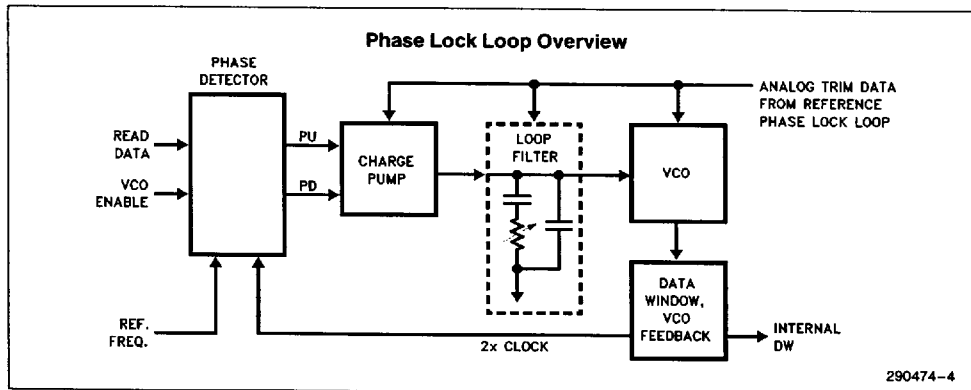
Phase Lock Loop Overview

PHASE DETECTOR

READ DATA

VCO ENABLE

PU

PD

CHARGE PUMP

LOOP FILTER

ANALOG TRIM DATA FROM REFERENCE PHASE LOCK LOOP

VCO

DATA WINDOW, VCO FEEDBACK

REF. FREQ.

2x CLOCK

INTERNAL DW

290474–4